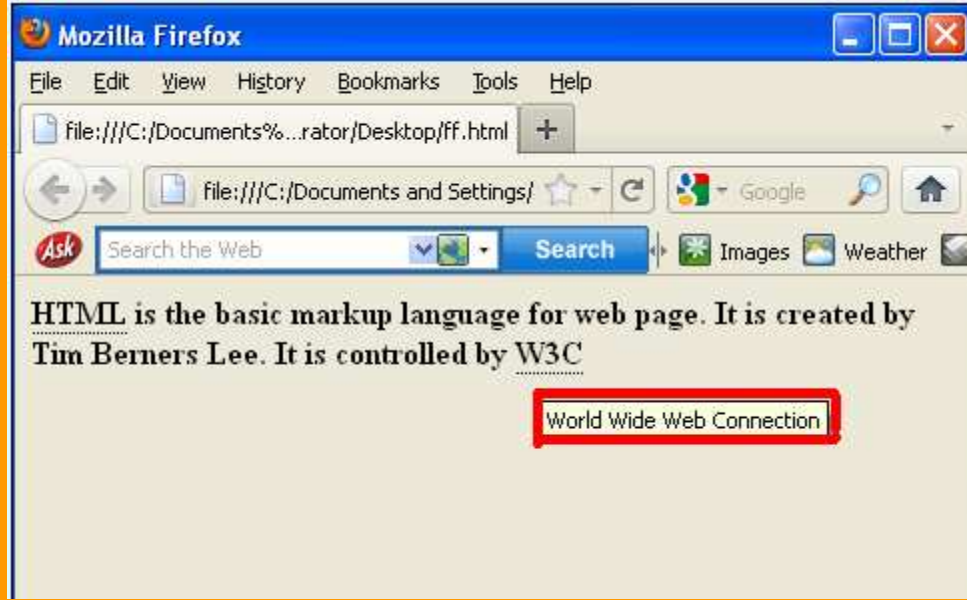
Mozilla Firefox

File Edit View History Bookmarks Tools Help

file:///C:/Documents%...rator/Desktop/ff.html +

file:///C:/Documents and Settings/

Google

Ask Search the Web Search Images Weather

HTML is the basic markup language for web page. It is created by Tim Berners Lee. It is controlled by W3C

World Wide Web Connection